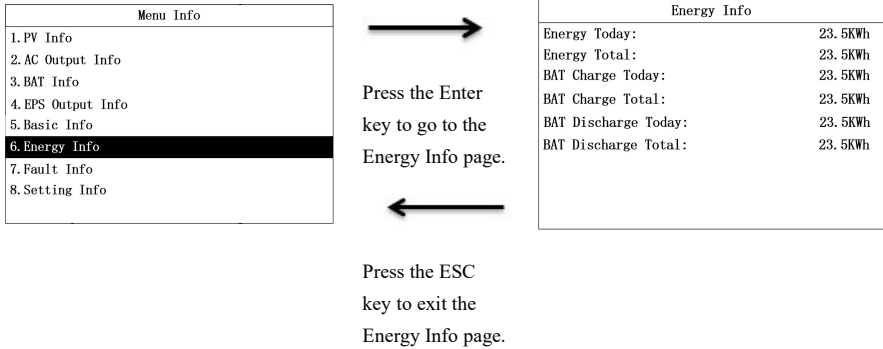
Menu Info
1. PV Info
2. AC Output Info
3. BAT Info
4. EPS Output Info
5. Basic Info
6. Energy Info
7. Fault Info
8. Setting Info

Press the Enter key to go to the Energy Info page.

Press the ESC key to exit the Energy Info page.

Energy Info

| | |
|---|---|
| Energy Today: | 23.5KWh |
| Energy Total: | 23.5KWh |
| BAT Charge Today: | 23.5KWh |
| BAT Charge Total: | 23.5KWh |
| BAT Discharge Today: | 23.5KWh |
| BAT Discharge Total: | 23.5KWh |